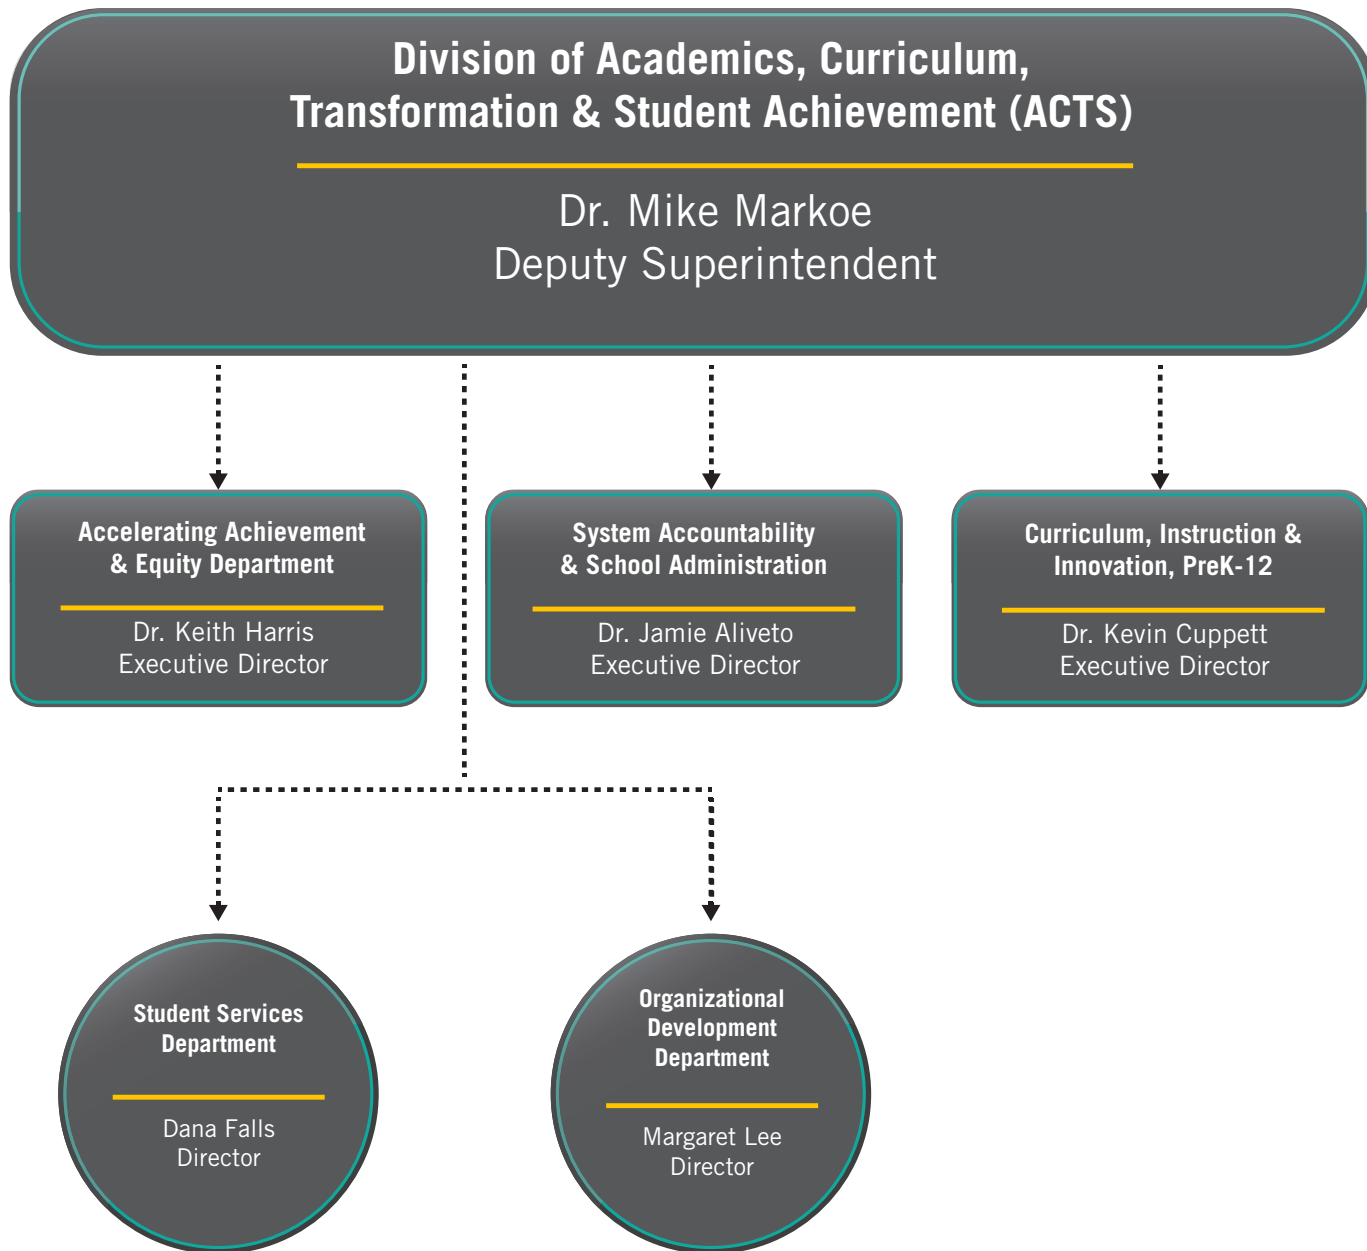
Division of Academics, Curriculum, Transformation & Student Achievement (ACTS)

Dr. Mike Markoe
Deputy Superintendent

Accelerating Achievement & Equity Department

Dr. Keith Harris
Executive Director

System Accountability & School Administration

Dr. Jamie Aliveto
Executive Director

Curriculum, Instruction & Innovation, PreK-12

Dr. Kevin Cuppett
Executive Director

Student Services Department

Dana Falls
Director

Organizational Development Department

Margaret Lee
Director